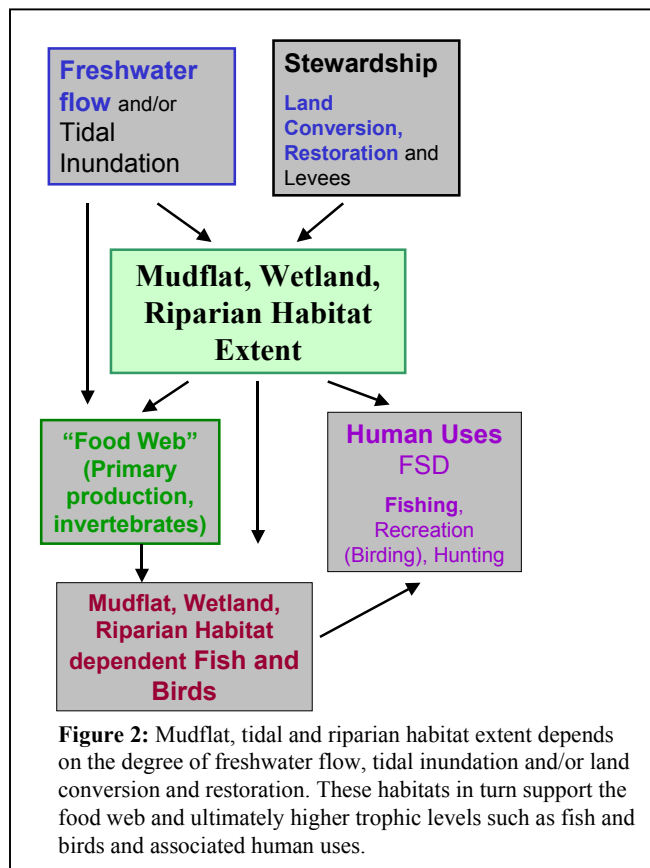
Freshwater flow and/or Tidal Inundation

Stewardship

Land Conversion, Restoration and Levees

Mudflat, Wetland, Riparian Habitat Extent

"Food Web" (Primary production, invertebrates)

Human Uses FSD

Fishing, Recreation (Birding), Hunting

Mudflat, Wetland, Riparian Habitat dependent Fish and Birds

**Figure 2:** Mudflat, tidal and riparian habitat extent depends on the degree of freshwater flow, tidal inundation and/or land conversion and restoration. These habitats in turn support the food web and ultimately higher trophic levels such as fish and birds and associated human uses.